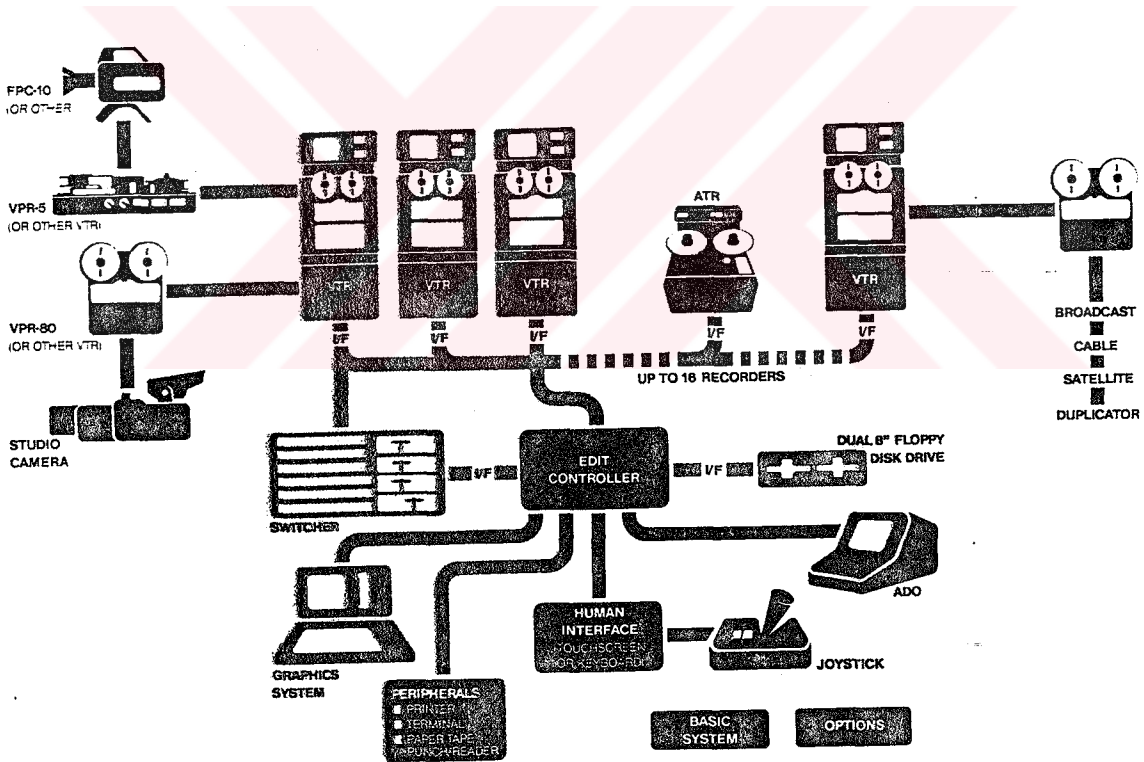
FPC-10
(OR OTHER

VPR-5
(OR OTHER VTR)

VPR-80
(OR OTHER VTR)

STUDIO
CAMERA

VTR

VTR

VTR

ATR

VTR

I/F

I/F

I/F

I/F

I/F

UP TO 16 RECORDERS

BROADCAST
CABLE
SATELLITE
DUPLICATOR

SWITCHER

I/F

EDIT
CONTROLLER

I/F

DUAL 8" FLOPPY
DISK DRIVE

ADO

GRAPHICS
SYSTEM

HUMAN
INTERFACE
(TOUCHSCREEN
OR KEYBOARD)

JOYSTICK

PERIPHERALS
PRINTER
TERMINAL
PAPER TAPE
PUNCH/READER

BASIC
SYSTEM

OPTIONS